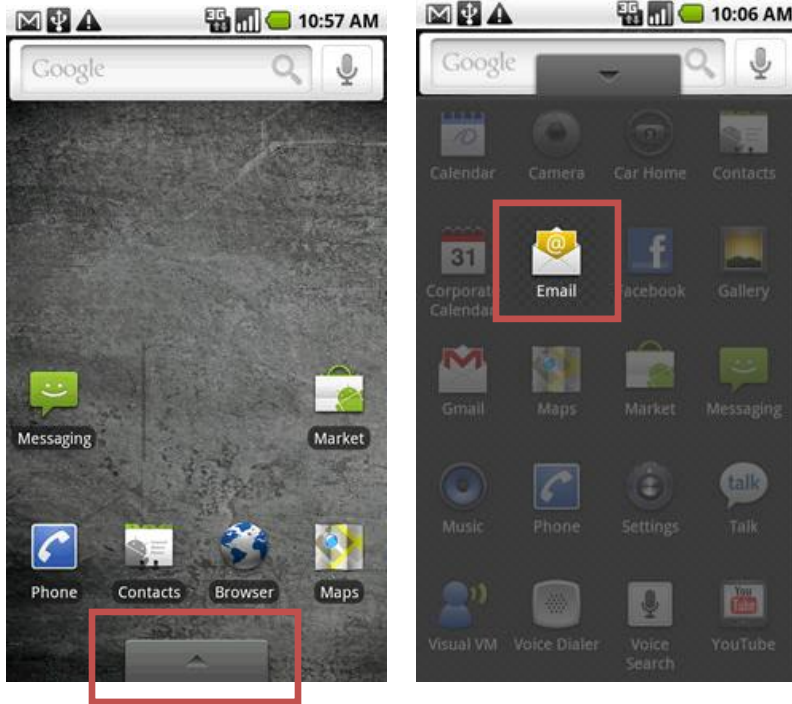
3G 10:57 AM

Google

Messaging

Market

Phone

Contacts

Browser

Maps

3G 10:06 AM

Google

Calendar

Camera

Car Home

Contacts

31

Corporate Calendar

Email

Facebook

Gallery

Gmail

Maps

Market

Messaging

Music

Phone

Settings

talk

Talk

Visual VM

Voice Dialer

Voice Search

YouTube

YouTube